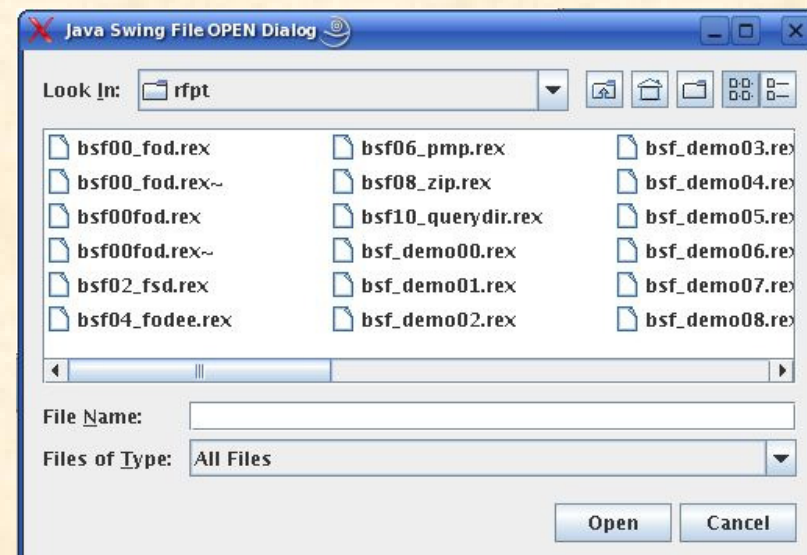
Java Swing File OPEN Dialog

Look In: rfpt

bsf00_fod.rex
bsf00_fod.rex~
bsf00fod.rex
bsf00fod.rex~
bsf02_fsd.rex
bsf04_fodee.rex

bsf06_pmp.rex
bsf08_zip.rex
bsf10_querydir.rex
bsf_demo00.rex
bsf_demo01.rex
bsf_demo02.rex

bsf_demo03.re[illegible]
bsf_demo04.re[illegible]
bsf_demo05.re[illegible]
bsf_demo06.re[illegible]
bsf_demo07.re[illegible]
bsf_demo08.re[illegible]

File Name:
Files of Type: All Files

Open
Cancel